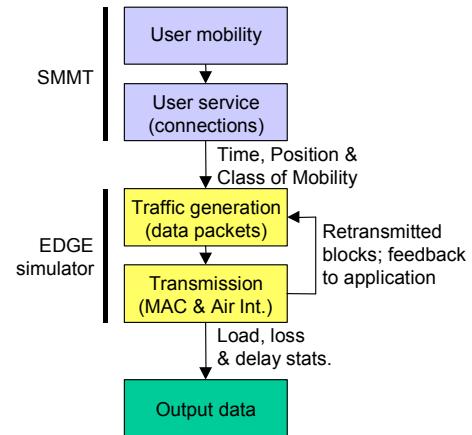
SMMT

User mobility

User service (connections)

Time, Position & Class of Mobility

EDGE simulator

Traffic generation (data packets)

Retransmitted blocks; feedback to application

Transmission (MAC & Air Int.)

Load, loss & delay stats.

Output data